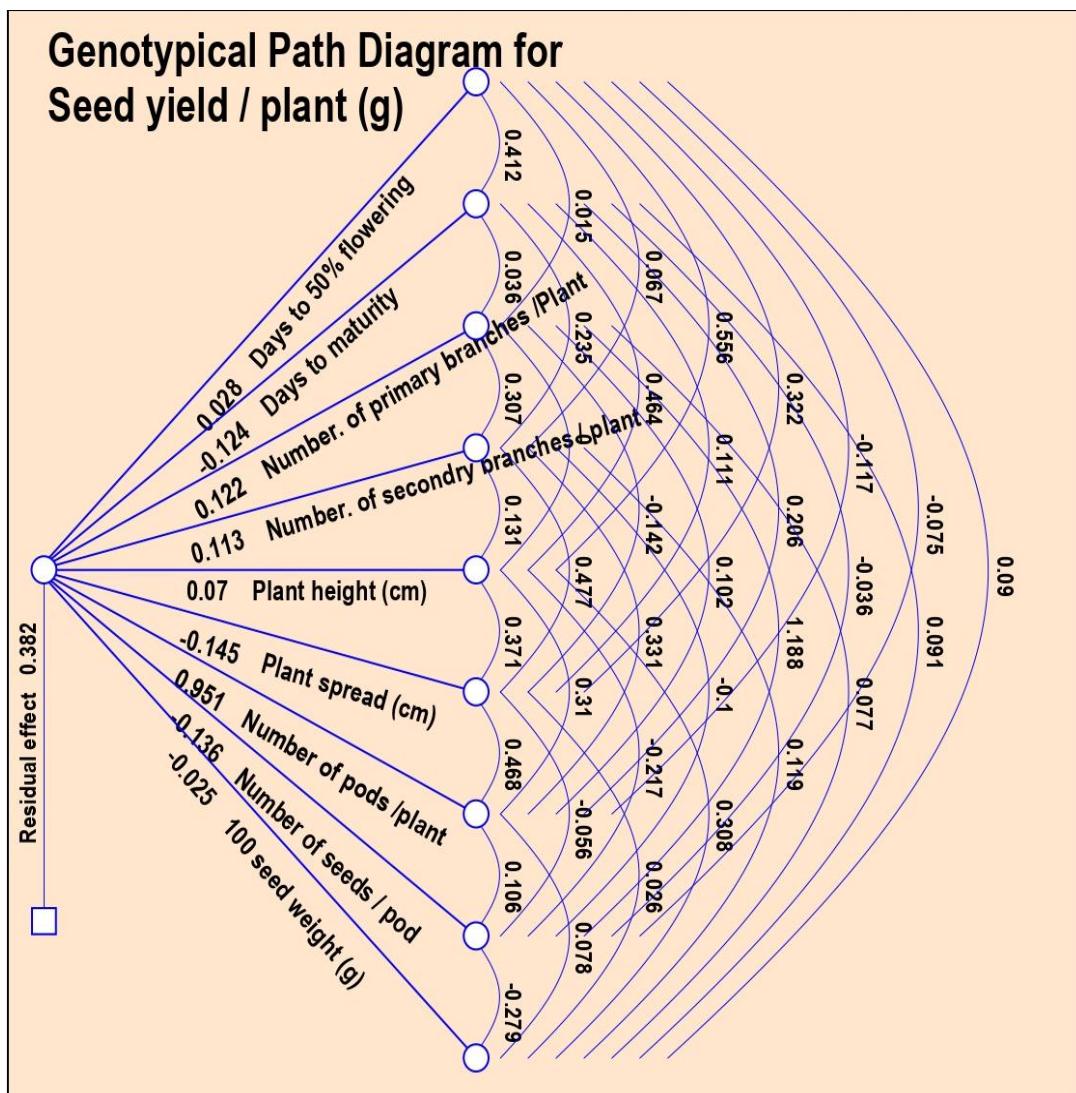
Genotypical Path Diagram for Seed yield / plant (g)

0.028 Days to 50% flowering
-0.124 Days to maturity
0.122 Number. of primary branches /Plant
0.113 Number. of secondry branches / plant
0.07 Plant height (cm)
-0.145 Plant spread (cm)
0.951 Number of pods /plant
-0.136 Number of seeds / pod
-0.025 100 seed weight (g)

Residual effect 0.382

0.412
0.036
0.307
0.131
0.371
0.468
0.106
-0.279

0.015
0.235
0.464
-0.142
0.477
0.331
0.31
-0.217
-0.056
0.026
0.078

0.067
0.556
0.111
0.102
-0.1
0.308

0.322
0.206
1.188
0.119

-0.117
-0.036
0.077

-0.075
0.091

0.09